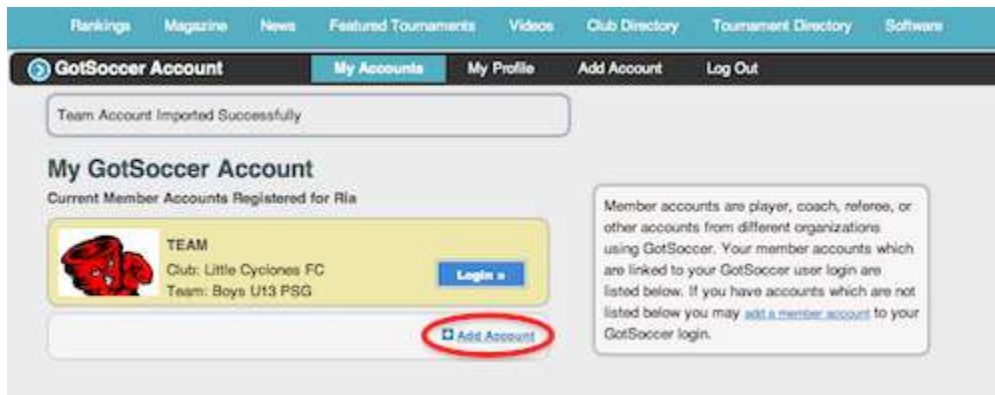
Rankings Magazine News Featured Tournaments Videos Club Directory Tournament Directory Software

GotSoccer Account My Accounts My Profile Add Account Log Out

Team Account Imported Successfully

My GotSoccer Account

Current Member Accounts Registered for Ria

TEAM
Club: Little Cyclones FC
Team: Boys U13 PSG

Login »

Add Account

Member accounts are player, coach, referee, or other accounts from different organizations using GotSoccer. Your member accounts which are linked to your GotSoccer user login are listed below. If you have accounts which are not listed below you may add a member account to your GotSoccer login.